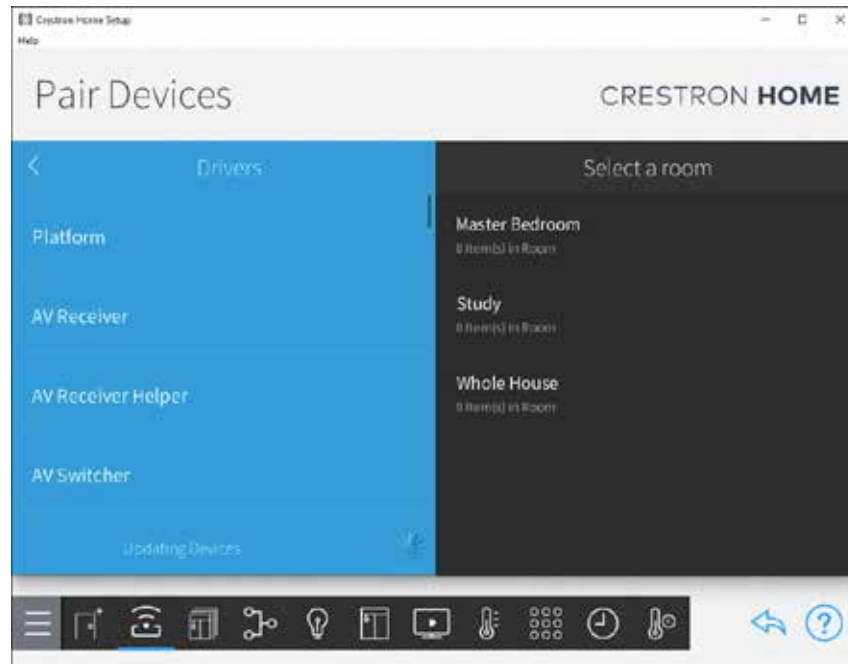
Crestron Home Setup
Help

Pair Devices

CRESTRON HOME

Drivers

Platform

AV Receiver

AV Receiver Helper

AV Switcher

Updating Devices

Select a room

Master Bedroom
0 Item(s) in Room

Study
0 Item(s) in Room

Whole House
0 Item(s) in Room

?